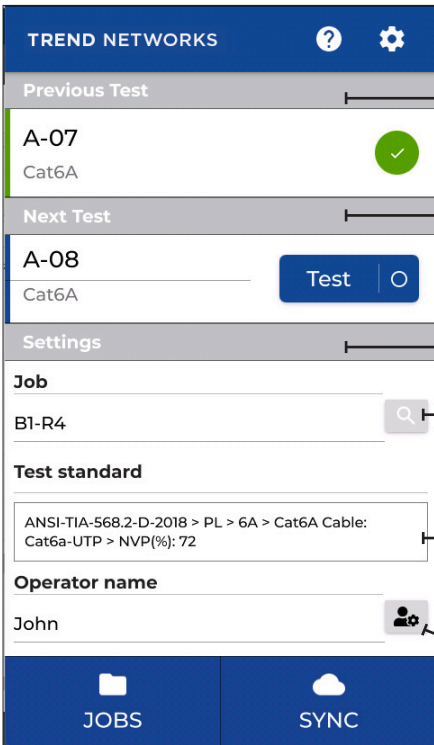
TREND NETWORKS

Previous Test

A-07

Cat6A

Next Test

A-08

Cat6A

Test

Settings

Job

B1-R4

Test standard

ANSI-TIA-568.2-D-2018 > PL > 6A > Cat6A Cable: Cat6a-UTP > NVP(%): 72

Operator name

John

JOBS

SYNC